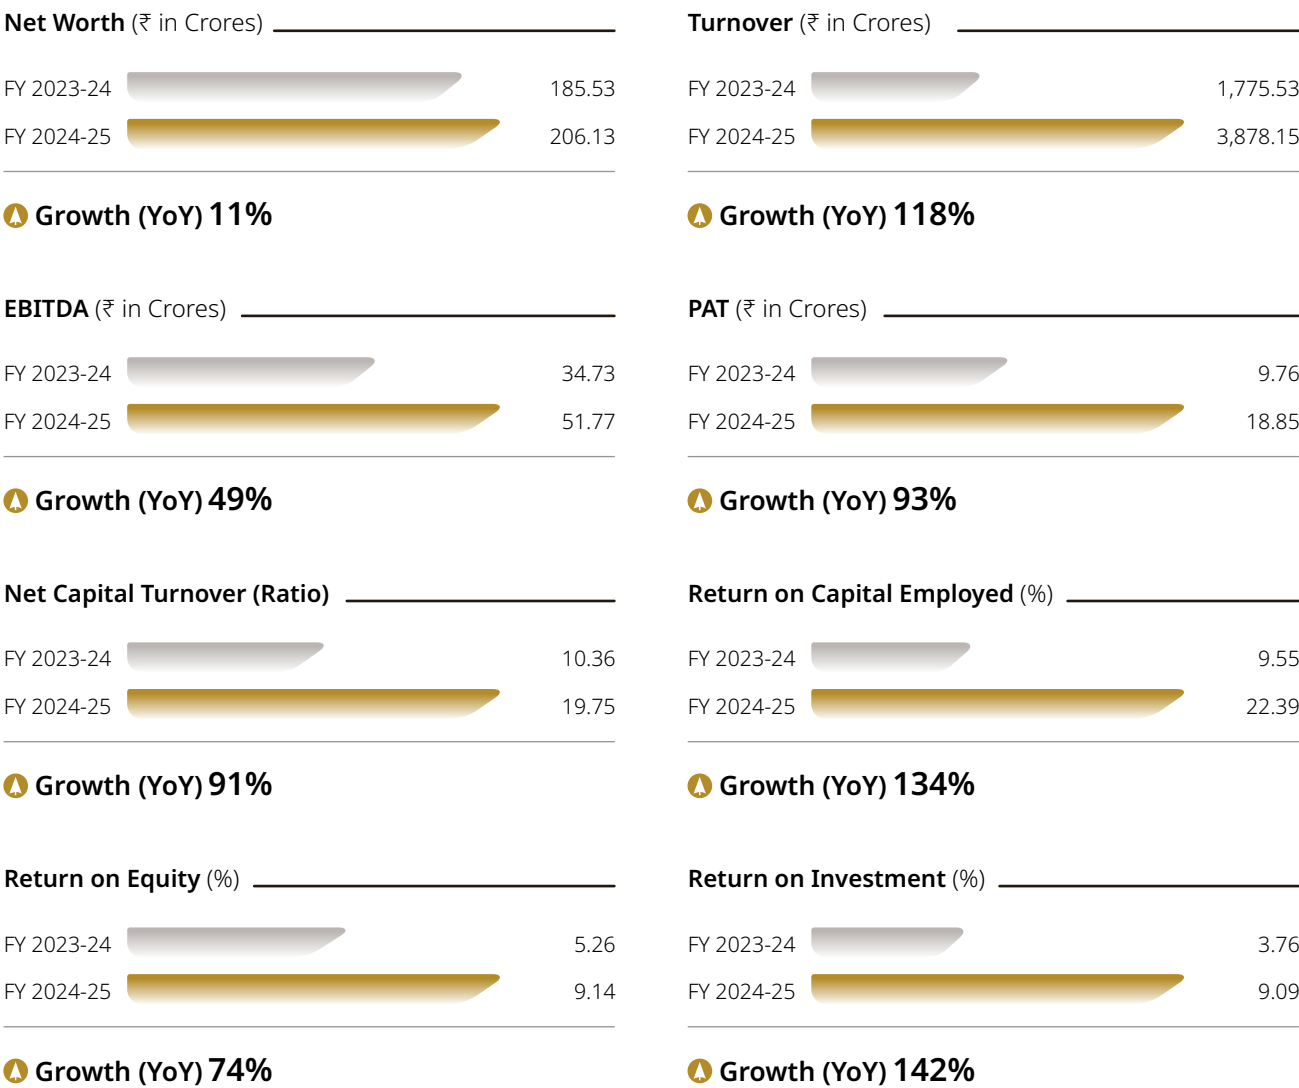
Net Worth (₹ in Crores)

FY 2023-24 185.53

FY 2024-25 206.13

Growth (YoY) 11%

Turnover (₹ in Crores)

FY 2023-24 1,775.53

FY 2024-25 3,878.15

Growth (YoY) 118%

EBITDA (₹ in Crores)

FY 2023-24 34.73

FY 2024-25 51.77

Growth (YoY) 49%

PAT (₹ in Crores)

FY 2023-24 9.76

FY 2024-25 18.85

Growth (YoY) 93%

Net Capital Turnover (Ratio)

FY 2023-24 10.36

FY 2024-25 19.75

Growth (YoY) 91%

Return on Capital Employed (%)

FY 2023-24 9.55

FY 2024-25 22.39

Growth (YoY) 134%

Return on Equity (%)

FY 2023-24 5.26

FY 2024-25 9.14

Growth (YoY) 74%

Return on Investment (%)

FY 2023-24 3.76

FY 2024-25 9.09

Growth (YoY) 142%